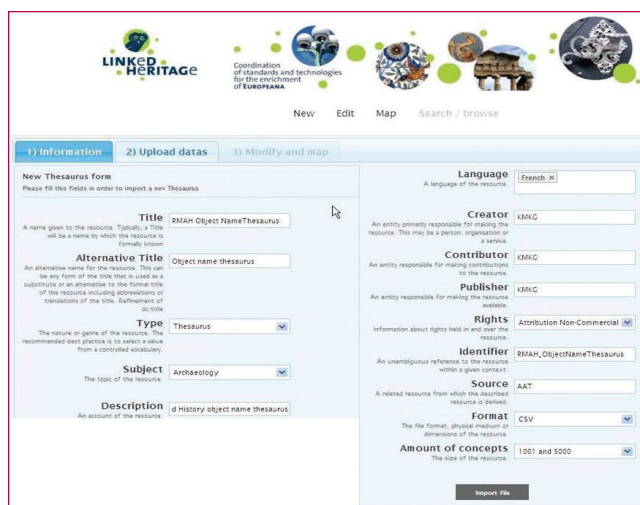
LINKED HERITAGE

Coordination of standards and technologies for the enrichment of EUROPEANA

New Edit Map Search / browse

1) Information 2) Upload datas 3) Modify and map

New Thesaurus form
Please fill this fields in order to import a new Thesaurus

Title
A name given to the resource. Typically, a Title will be a name by which the resource is formally known
RMAH Object NameThesaurus

Alternative Title
An alternative name for the resource. This can be any form of the title that is used as a substitute or an alternative to the formal title of the resource including abbreviations or translations of the title. Refinement of dc:title
Object name thesaurus

Type
The nature or genre of the resource. The recommended best practice is to select a value from a controlled vocabulary.
Thesaurus

Subject
The topic of the resource.
Archaeology

Description
An account of the resource.
d History object name thesaurus

Language
A language of the resource.
French ×

Creator
An entity primarily responsible for making the resource. This may be a person, organisation or a service.
KMKG

Contributor
An entity responsible for making contributions to the resource.
KMKG

Publisher
An entity responsible for making the resource available.
KMKG

Rights
Information about rights held in and over the resource.
Attribution Non-Commercial

Identifier
An unambiguous reference to the resource within a given context.
RMAH_ObjectNameThesaurus

Source
A related resource from which the described resource is derived.
AAT

Format
The file format, physical medium or dimensions of the resource.
CSV

Amount of concepts
The size of the resource.
1001 and 5000

Import file